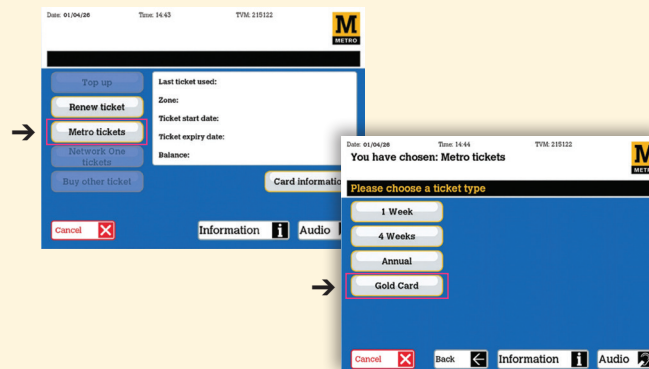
Date: 01/04/26 Time: 14:43 TVM: 215122

METRO

Top up

Renew ticket

Metro tickets

Network One tickets

Buy other ticket

Last ticket used:

Zone:

Ticket start date:

Ticket expiry date:

Balance:

Card informatio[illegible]

Cancel

Information

Audio

Date: 01/04/26 Time: 14:44 TVM: 215122

You have chosen: Metro tickets

METR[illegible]

Please choose a ticket type

1 Week

4 Weeks

Annual

Gold Card

Cancel

Back

Information

Audio